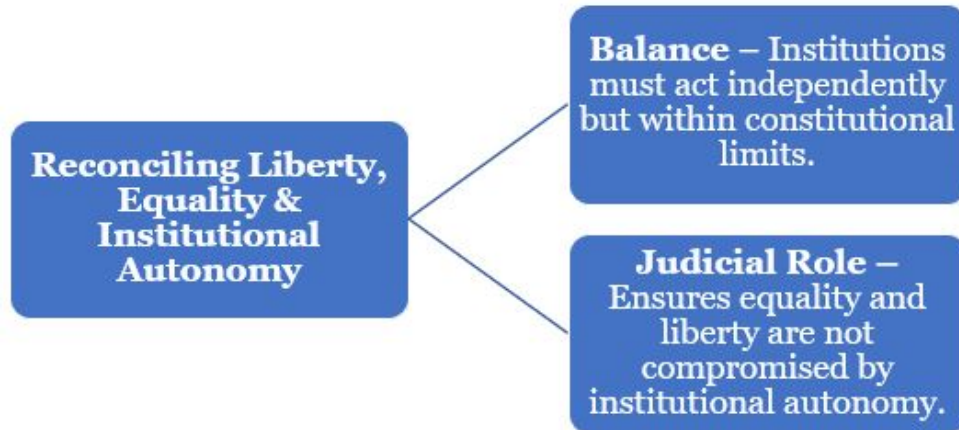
Reconciling Liberty, Equality & Institutional Autonomy

Balance – Institutions must act independently but within constitutional limits.

Judicial Role – Ensures equality and liberty are not compromised by institutional autonomy.